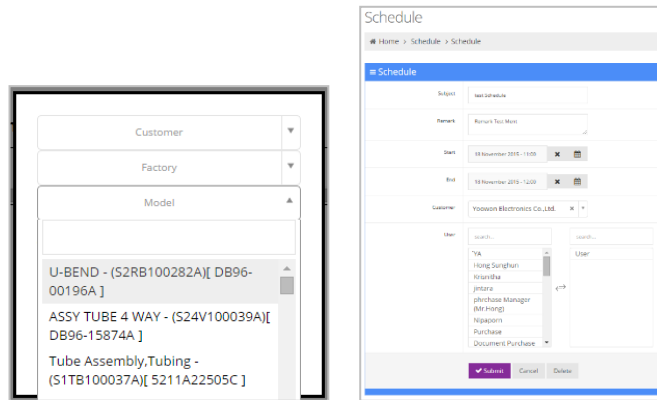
Customer

Factory

Model

U-BEND - (S2RB100282A)[ DB96-00196A ]

ASSY TUBE 4 WAY - (S24V100039A)[ DB96-15874A ]

Tube Assembly,Tubing - (S1TB100037A)[ 5211A22505C ]

Schedule

Home > Schedule > Schedule

Schedule

Subject test Schedule

Remark Remark Test Mem

Start 18 November 2015 - 11:00

End 18 November 2015 - 12:00

Customer Yoowon Electronics Co.,Ltd.

User

search...

YA
Hong Sunghun
Kritsnitha
Jintana
phrchase Manager (Mr.Hong)
Nipaporn
Purchase
Document Purchase

search...

User

Submit Cancel Delete